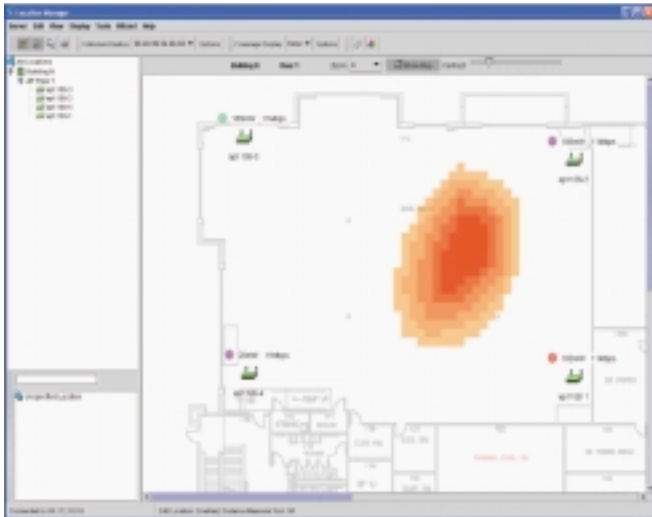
Location Manager

Server Edit View Display Tools Wizard Help

Options

Options

Building A

Floor 1

Show 4

Options

All Locations

Building A

Floor 1

ap1100-1

ap1100-2

ap1100-3

ap1100-4

Mbps

ap1100-2

Mbps

ap1100-1

Mbps

ap1100-4

Mbps

ap1100-1

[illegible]

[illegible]